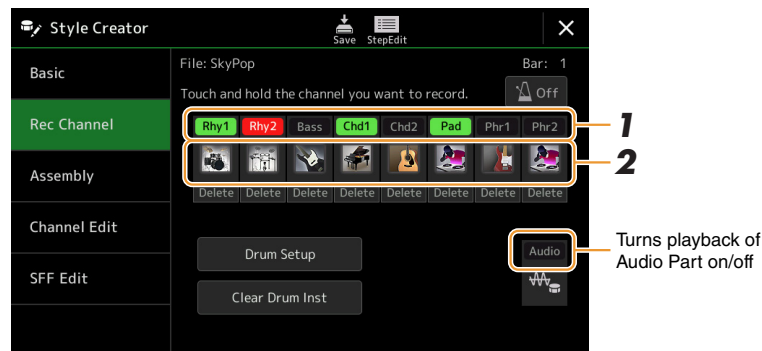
Style Creator

Save StepEdit

Basic

Rec Channel

Assembly

Channel Edit

SFF Edit

File: SkyPop

Bar: 1

Touch and hold the channel you want to record.

Off

Rhy1 Rhy2 Bass Chd1 Chd2 Pad Phr1 Phr2

1

2

Delete Delete Delete Delete Delete Delete Delete Delete

Drum Setup

Clear Drum Inst

Audio

Turns playback of Audio Part on/off